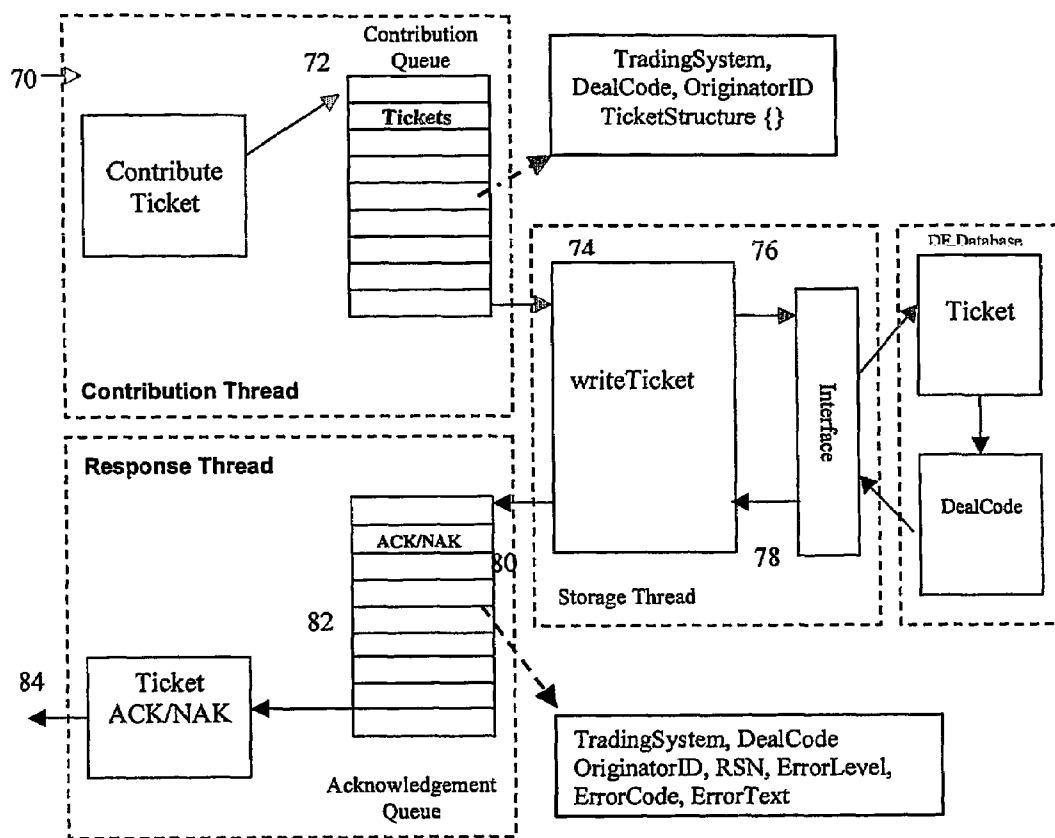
70

72

Contribution Queue

Tickets

TradingSystem, DealCode, OriginatorID TicketStructure {}

Contribute Ticket

Contribution Thread

74

76

DE Database

writeTicket

Interface

Ticket

DealCode

Response Thread

ACK/NAK

80

78

Storage Thread

82

84

Ticket ACK/NAK

Acknowledgement Queue

TradingSystem, DealCode OriginatorID, RSN, ErrorLevel, ErrorCode, ErrorText